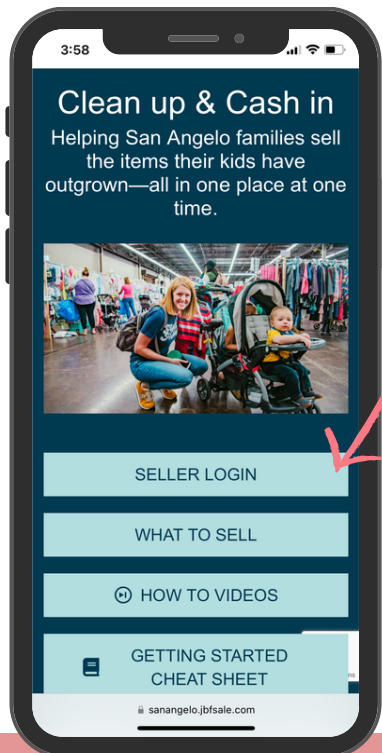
3:58

Clean up & Cash in

Helping San Angelo families sell the items their kids have outgrown—all in one place at one time.

SELLER LOGIN

WHAT TO SELL

HOW TO VIDEOS

GETTING STARTED CHEAT SHEET

sanangelo.jbfsale.com